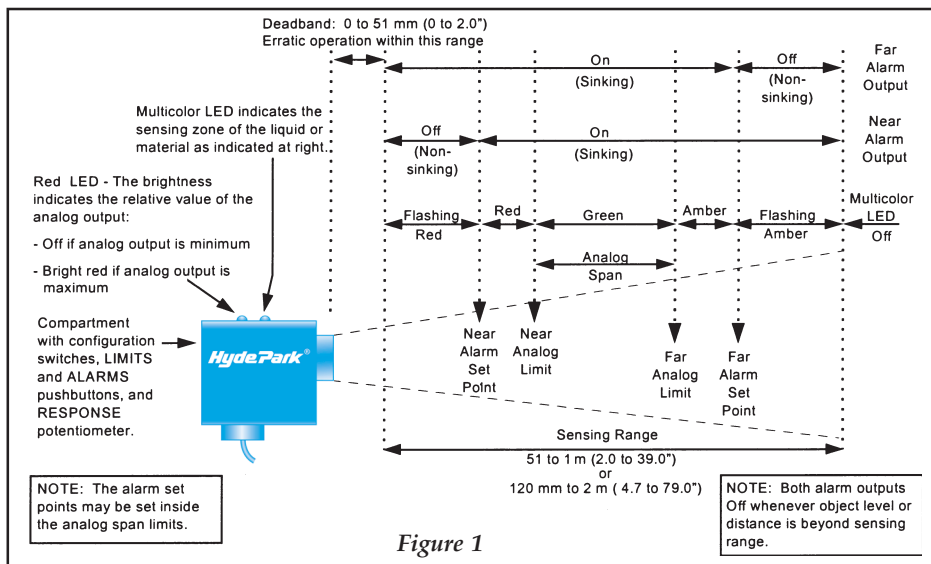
Deadband: 0 to 51 mm (0 to 2.0")
Erratic operation within this range

On
(Sinking)

Off
(Non-sinking)

Far Alarm Output

Multicolor LED indicates the sensing zone of the liquid or material as indicated at right.

Off
(Non-sinking)

On
(Sinking)

Near Alarm Output

Red LED - The brightness indicates the relative value of the analog output:

- Off if analog output is minimum

- Bright red if analog output is maximum

Flashing Red

Red

Green

Amber

Flashing Amber

Multicolor LED Off

Analog Span

Compartment with configuration switches, LIMITS and ALARMS pushbuttons, and RESPONSE potentiometer.

HydePark®

Near Alarm Set Point

Near Analog Limit

Far Analog Limit

Far Alarm Set Point

Sensing Range

51 to 1 m (2.0 to 39.0")
or
120 mm to 2 m ( 4.7 to 79.0")

NOTE: The alarm set points may be set inside the analog span limits.

NOTE: Both alarm outputs Off whenever object level or distance is beyond sensing range.

Figure 1